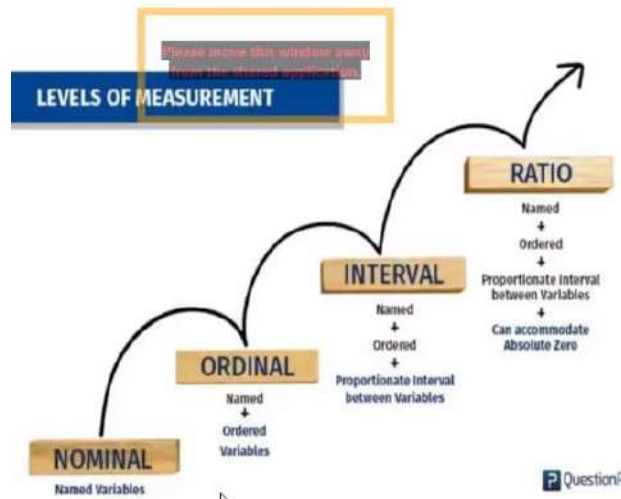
Please move this window away from the shared application.

LEVELS OF MEASUREMENT

RATIO
Named
+
Ordered
+
Proportionate Interval between Variables
+
Can accommodate Absolute Zero

INTERVAL
Named
+
Ordered
+
Proportionate Interval between Variables

ORDINAL
Named
+
Ordered Variables

NOMINAL
Named Variables

Question